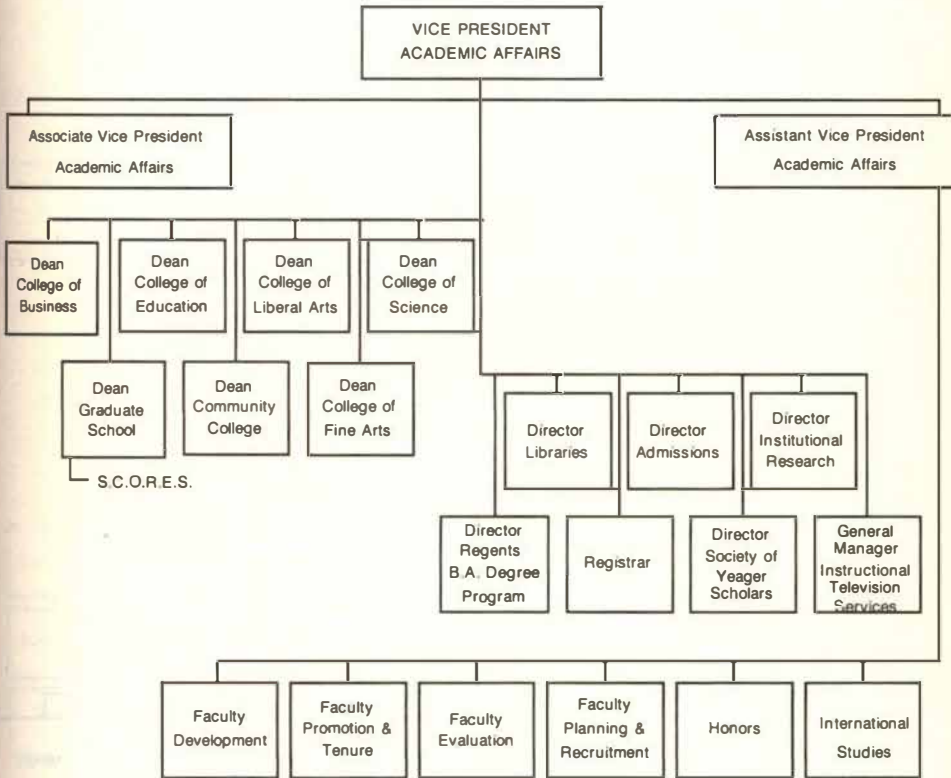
VICE PRESIDENT
ACADEMIC AFFAIRS

Associate Vice President
Academic Affairs

Assistant Vice President
Academic Affairs

Dean
College of
Business

Dean
College of
Education

Dean
College of
Liberal Arts

Dean
College of
Science

Dean
Graduate
School

Dean
Community
College

Dean
College of
Fine Arts

S.C.O.R.E.S.

Director
Libraries

Director
Admissions

Director
Institutional
Research

Director
Regents
B.A. Degree
Program

Registrar

Director
Society of
Yeager
Scholars

General
Manager
Instructional
Television
Services

Faculty
Development

Faculty
Promotion &
Tenure

Faculty
Evaluation

Faculty
Planning &
Recruitment

Honors

International
Studies